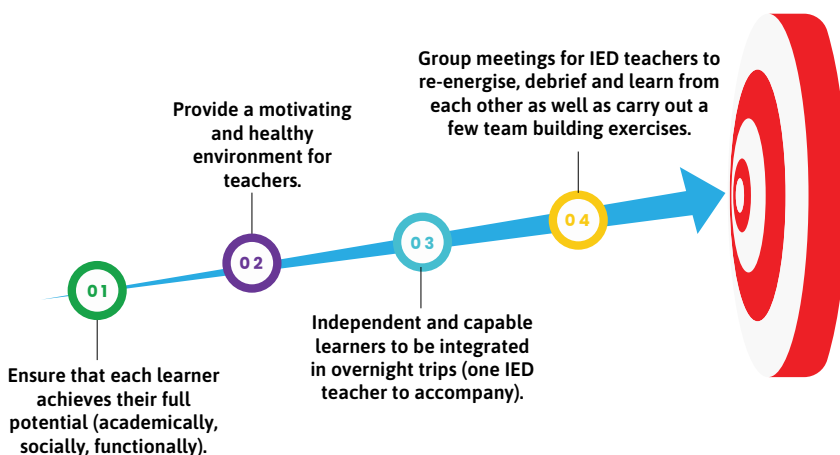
Group meetings for IED teachers to re-energise, debrief and learn from each other as well as carry out a few team building exercises.

Provide a motivating and healthy environment for teachers.

04

02

03

01

Independent and capable learners to be integrated in overnight trips (one IED teacher to accompany).

Ensure that each learner achieves their full potential (academically, socially, functionally).